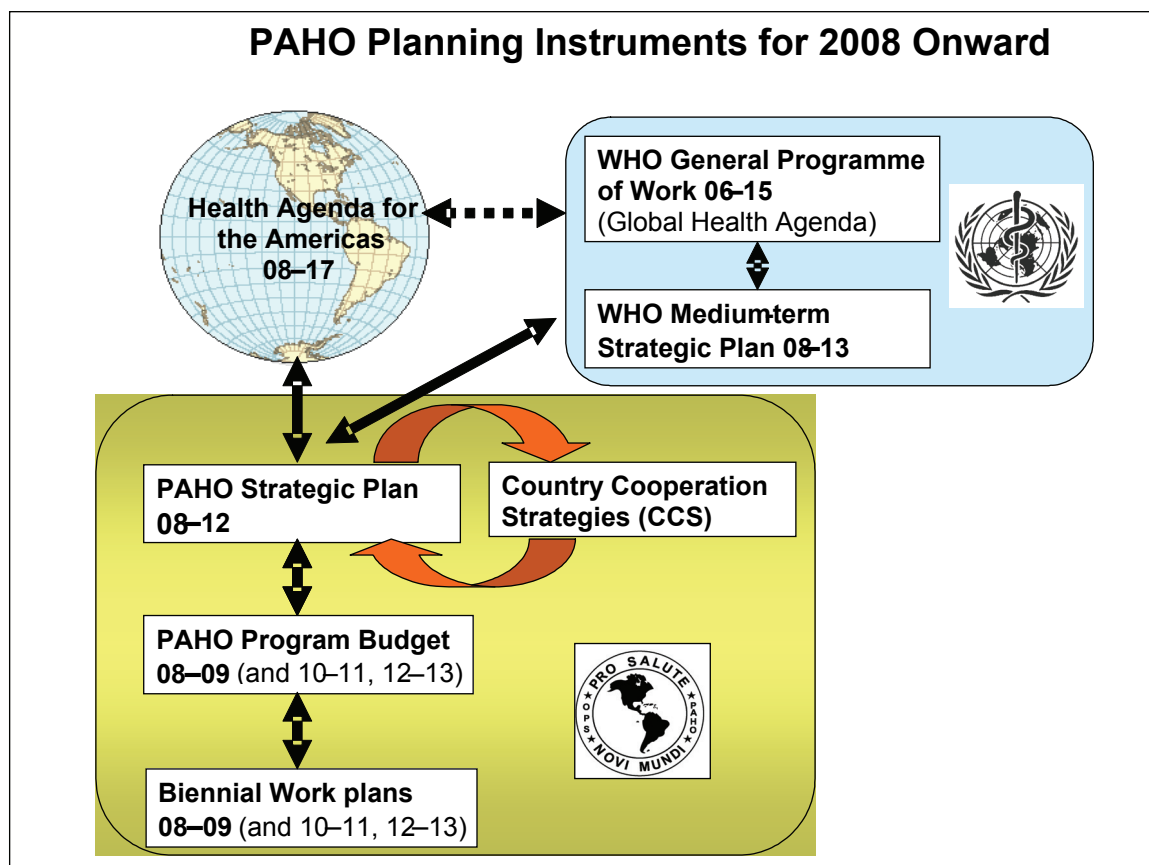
PAHO Planning Instruments for 2008 Onward

Health Agenda for the Americas 08–17

WHO General Programme of Work 06-15 (Global Health Agenda)

WHO Medium-term Strategic Plan 08-13

PAHO Strategic Plan 08–12

Country Cooperation Strategies (CCS)

PAHO Program Budget 08–09 (and 10–11, 12–13)

PRO SALUTE OPS PAHO NOVI MUNDI

Biennial Work plans 08–09 (and 10–11, 12–13)